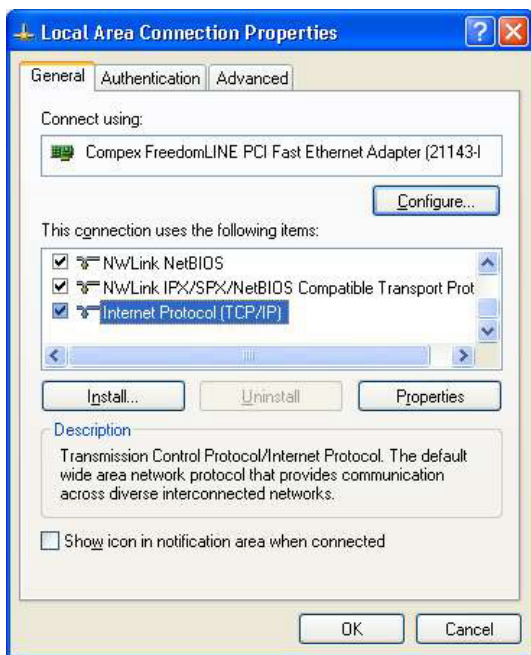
Local Area Connection Properties

General | Authentication | Advanced

Connect using:

Compex FreedomLINE PCI Fast Ethernet Adapter (21143-I

Configure...

This connection uses the following items:

NWLink NetBIOS

NWLink IPX/SPX/NetBIOS Compatible Transport Prot

Internet Protocol (TCP/IP)

Install... | Uninstall | Properties

Description

Transmission Control Protocol/Internet Protocol. The default wide area network protocol that provides communication across diverse interconnected networks.

Show icon in notification area when connected

OK | Cancel